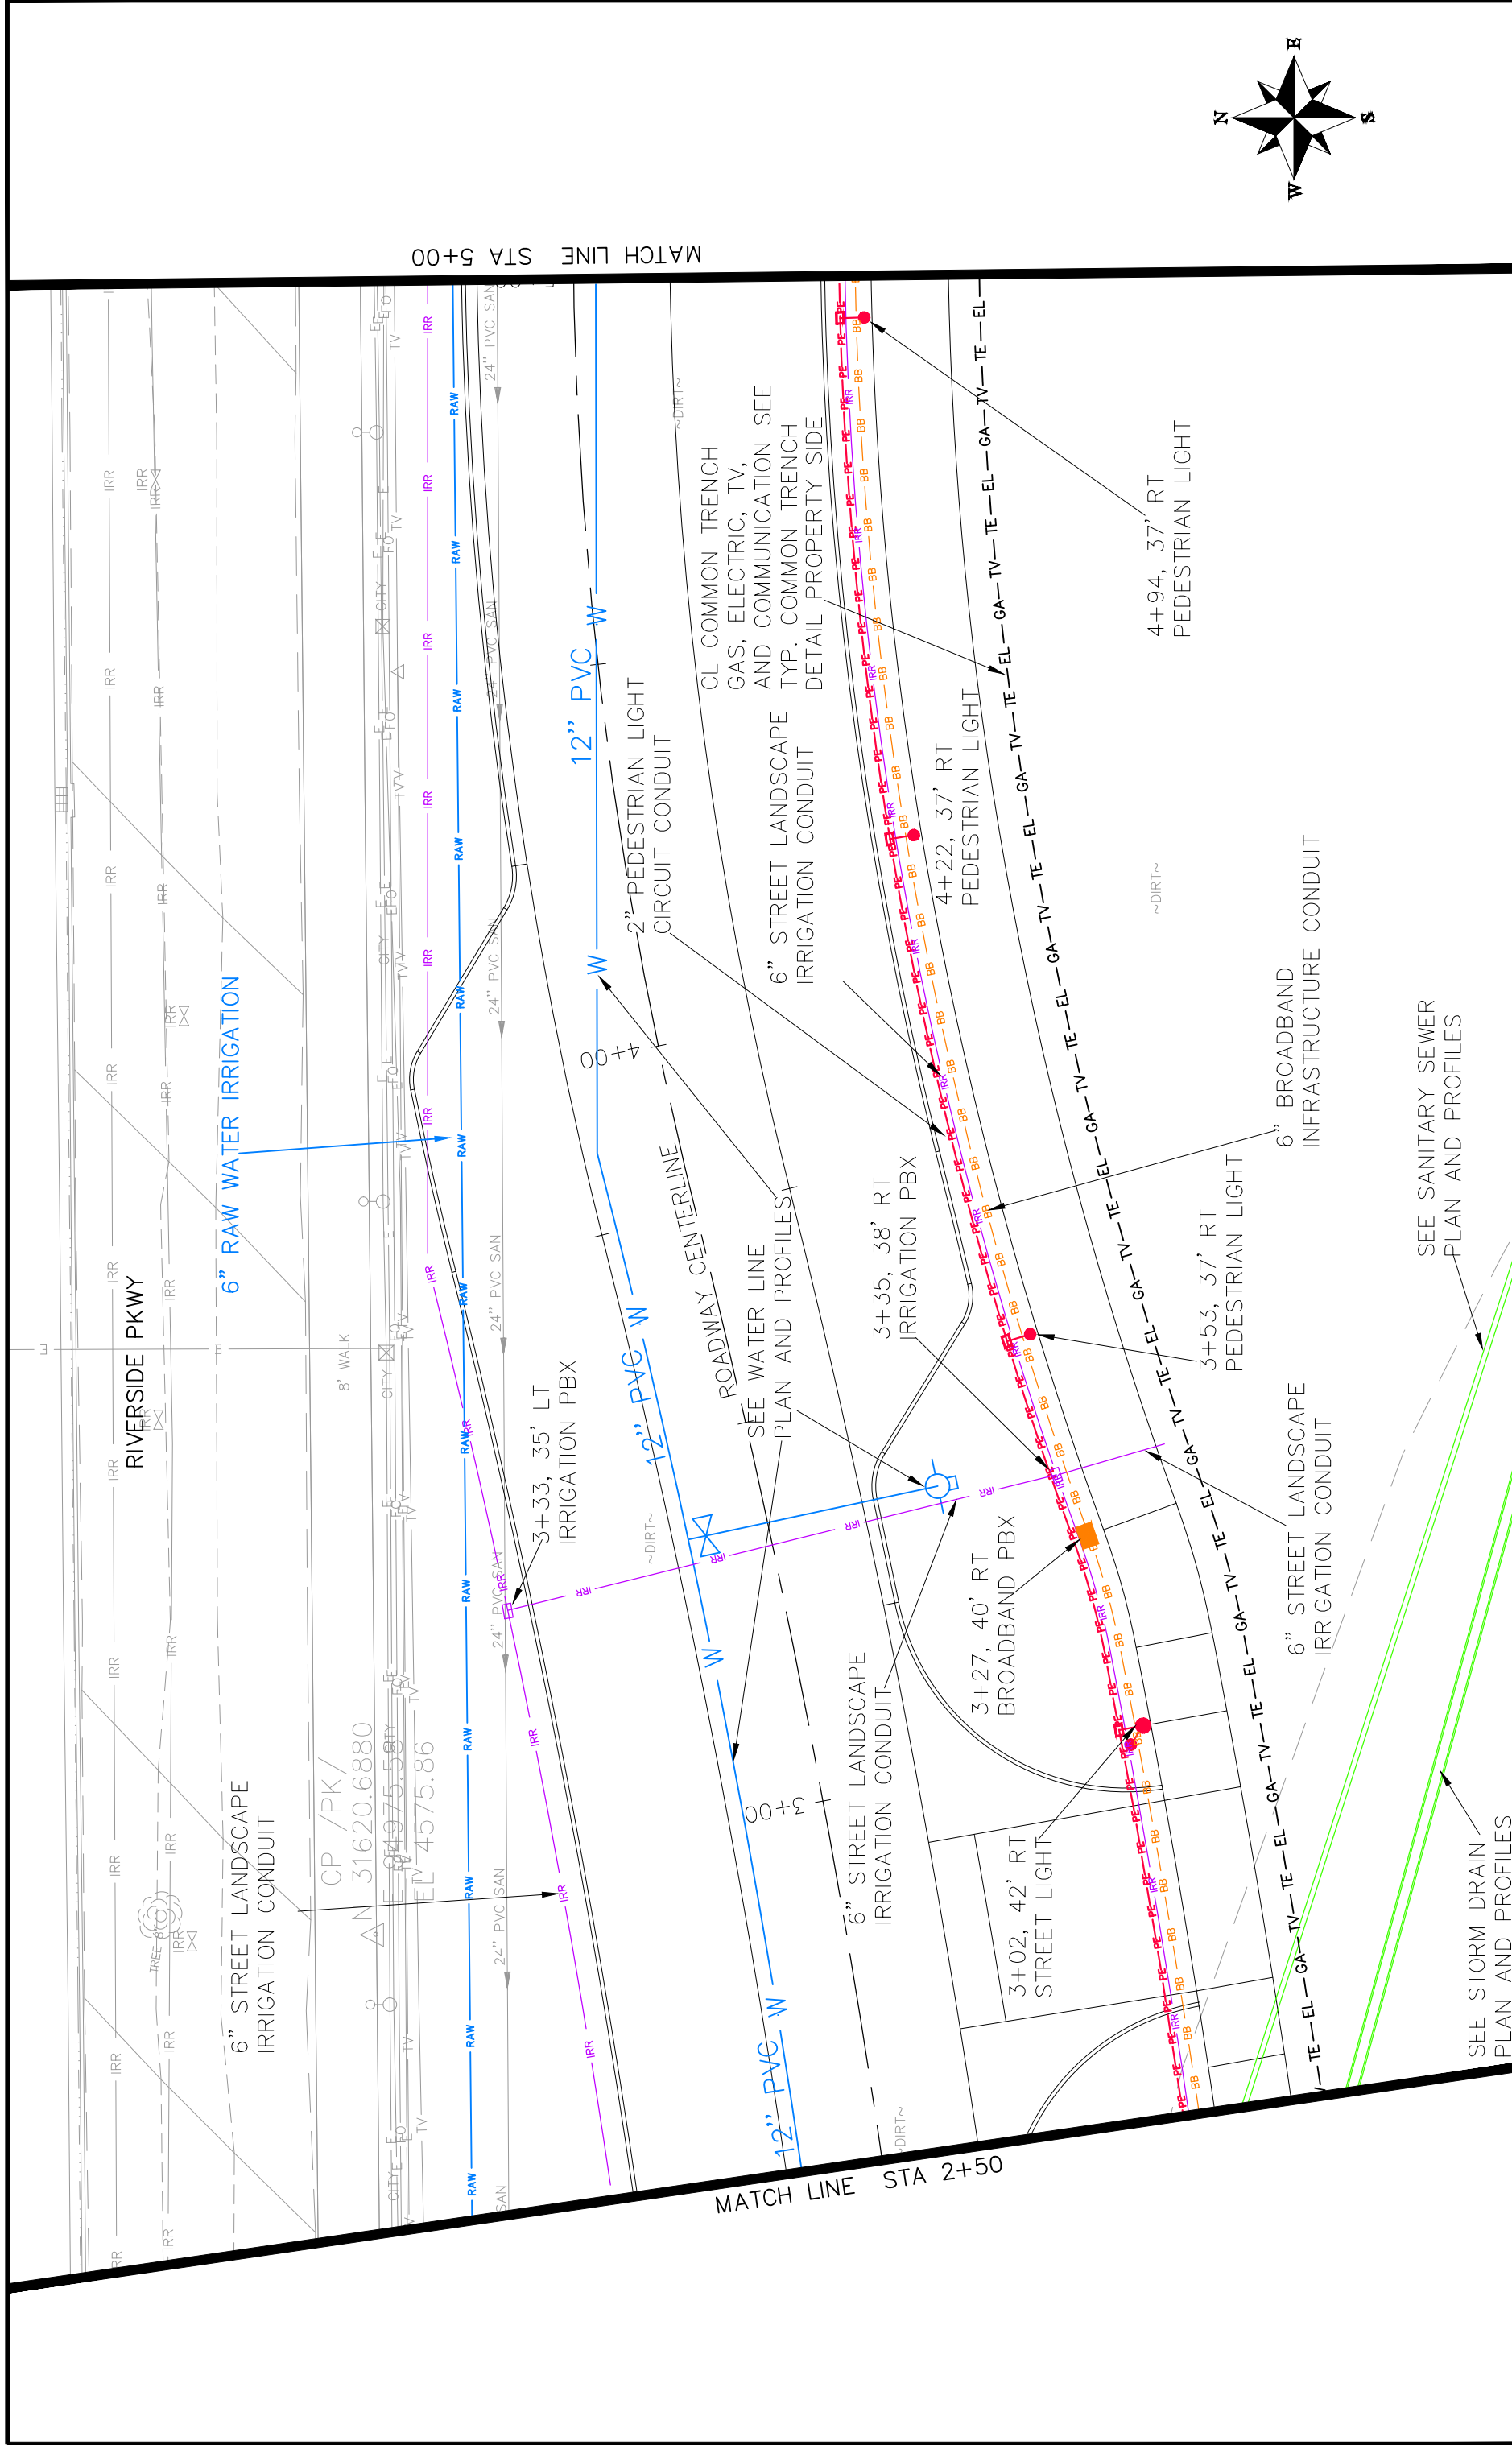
N
E
S
W

MATCH LINE STA 5+00

4+94, 37' RT
PEDESTRIAN LIGHT

CL COMMON TRENCH
GAS, ELECTRIC, TV,
AND COMMUNICATION SEE
TYP. COMMON TRENCH
DETAIL PROPERTY SIDE

2" PEDESTRIAN LIGHT
CIRCUIT CONDUIT

12" PVC W

6" STREET LANDSCAPE
IRRIGATION CONDUIT

4+22, 37' RT
PEDESTRIAN LIGHT

6" BROADBAND
INFRASTRUCTURE CONDUIT

SEE SANITARY SEWER
PLAN AND PROFILES

6" RAW WATER IRRIGATION

RIVERSIDE PKWY

8' WALK

4+00

ROADWAY CENTERLINE

SEE WATER LINE
PLAN AND PROFILES

3+35, 38' RT
IRRIGATION PBX

3+53, 37' RT
PEDESTRIAN LIGHT

6" STREET LANDSCAPE
IRRIGATION CONDUIT

3+33, 35' LT
IRRIGATION PBX

12" PVC W

3+27, 40' RT
BROADBAND PBX

CP /PK/
31620.6880
E 1904975.587
EL 4575.86

6" STREET LANDSCAPE
IRRIGATION CONDUIT

3+00

6" STREET LANDSCAPE
IRRIGATION CONDUIT

3+02, 42' RT
STREET LIGHT

SEE STORM DRAIN
PLAN AND PROFILES

12" PVC W

MATCH LINE STA 2+50

24" PVC SAN
~DIRT~
TREE